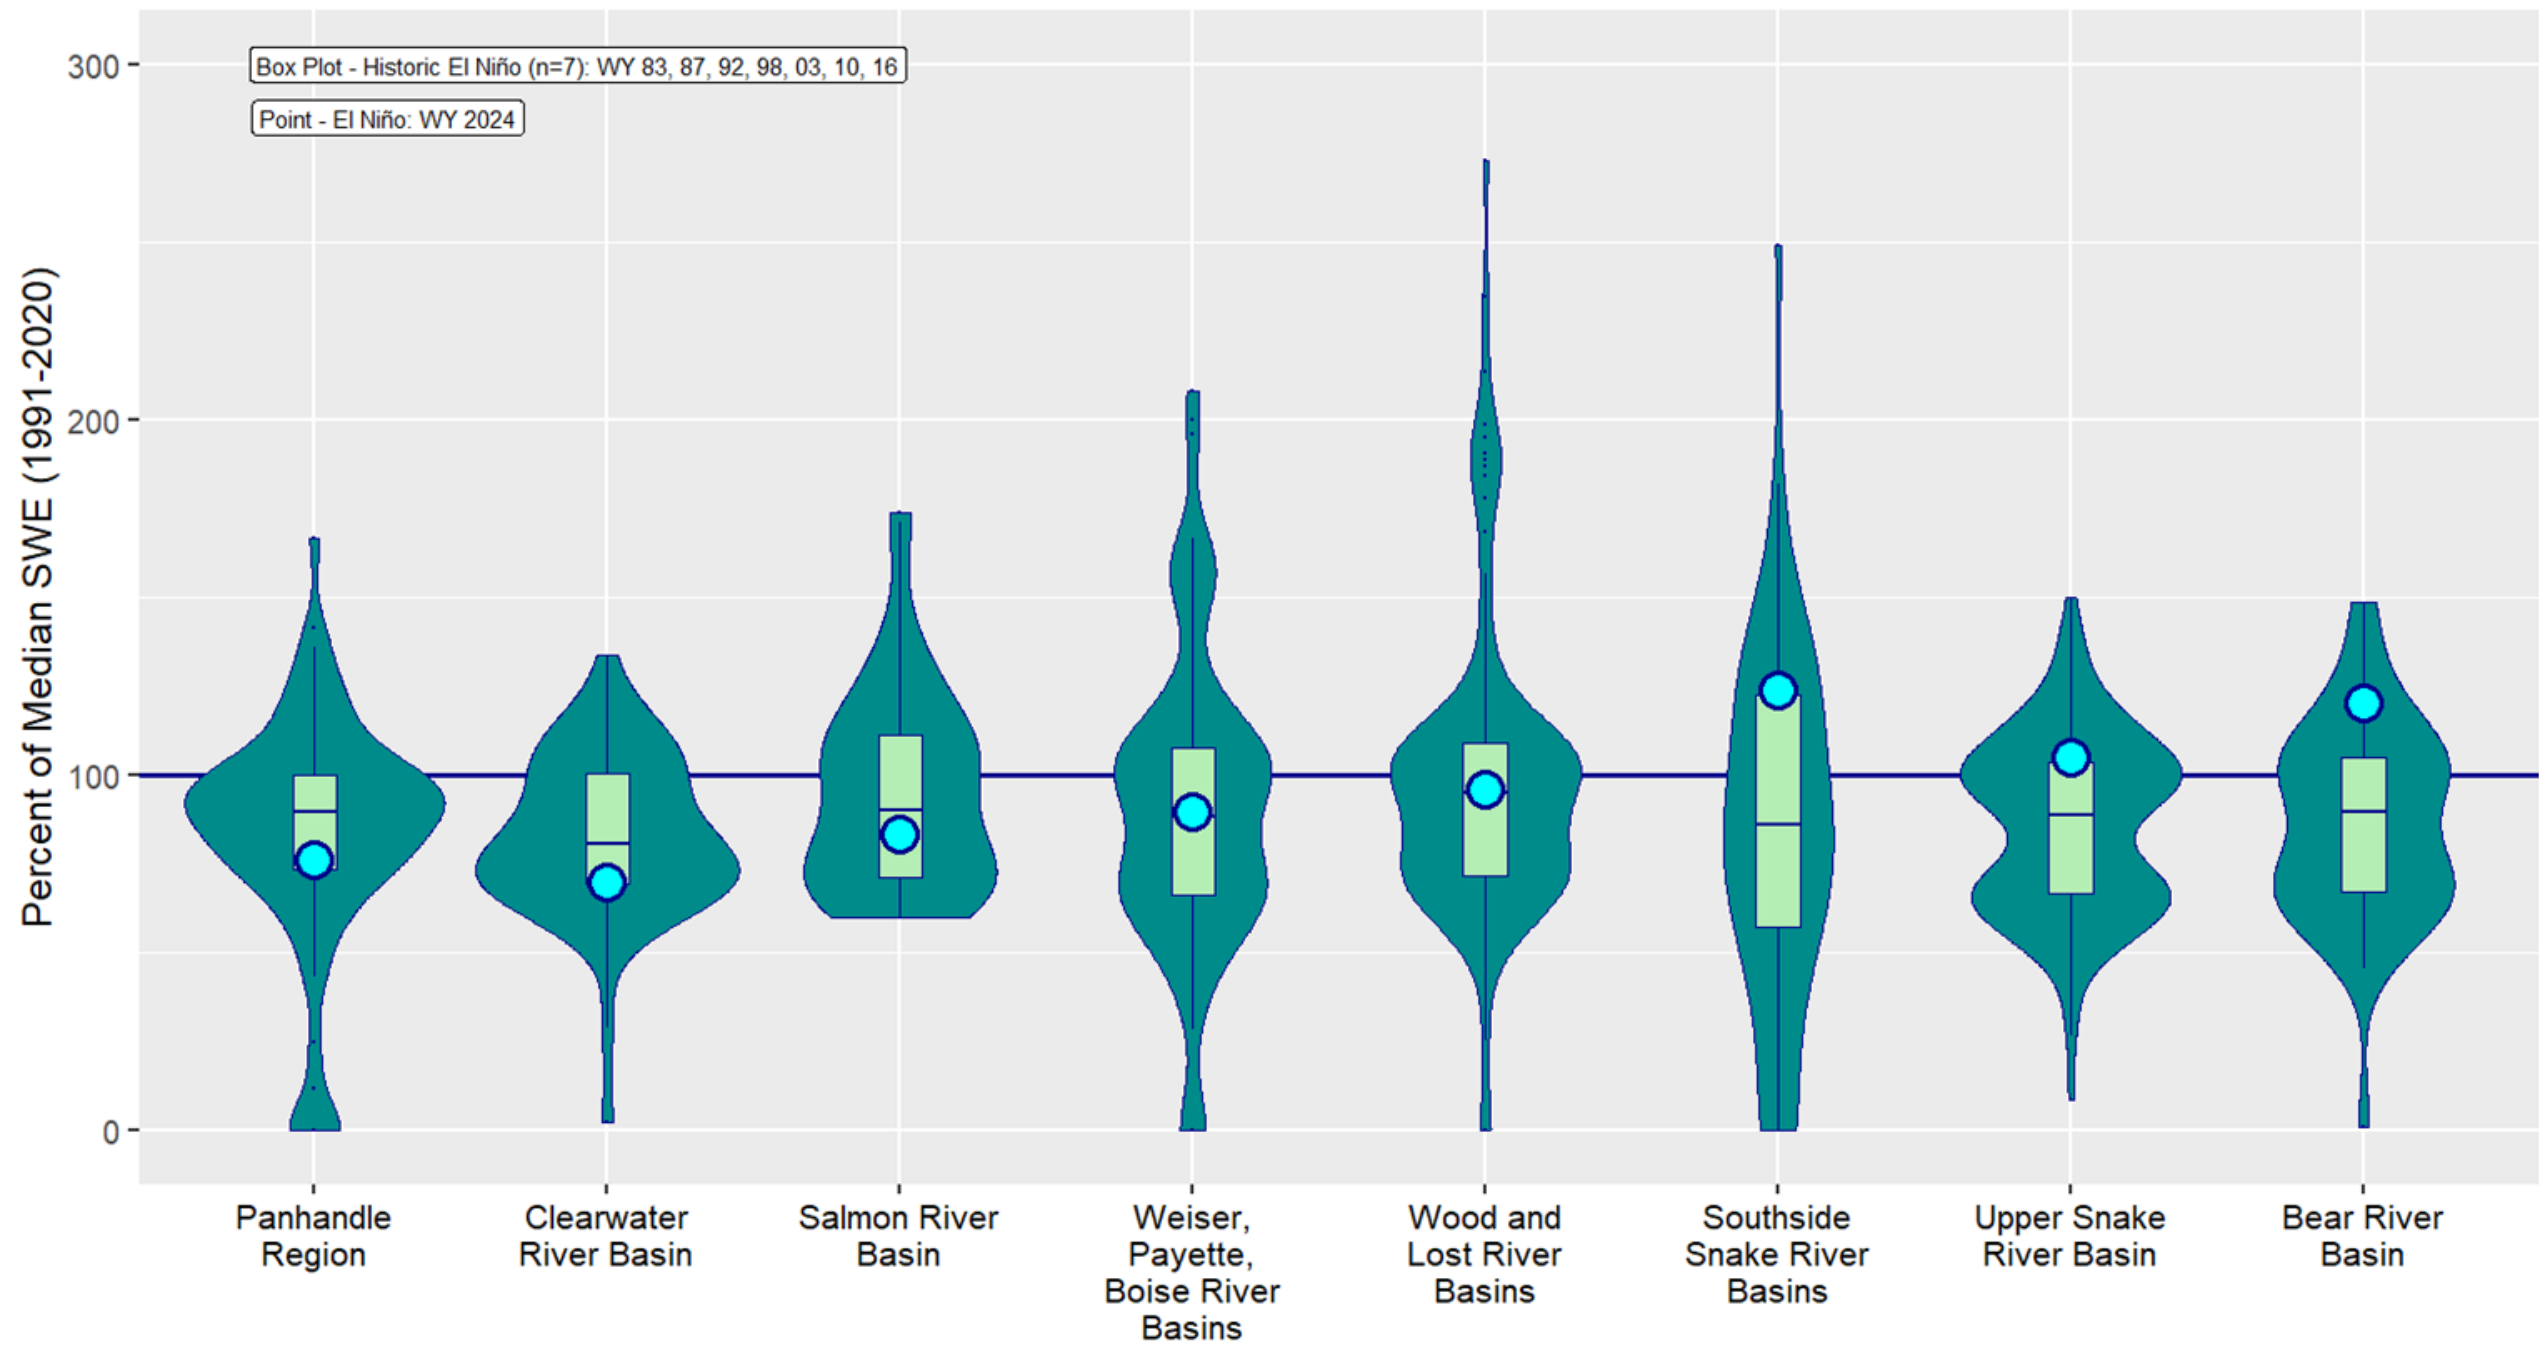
Box Plot - Historic El Niño (n=7): WY 83, 87, 92, 98, 03, 10, 16

Point - El Niño: WY 2024

Percent of Median SWE (1991-2020)

300
200
100
0

Panhandle Region
Clearwater River Basin
Salmon River Basin
Weiser, Payette, Boise River Basins
Wood and Lost River Basins
Southside Snake River Basins
Upper Snake River Basin
Bear River Basin